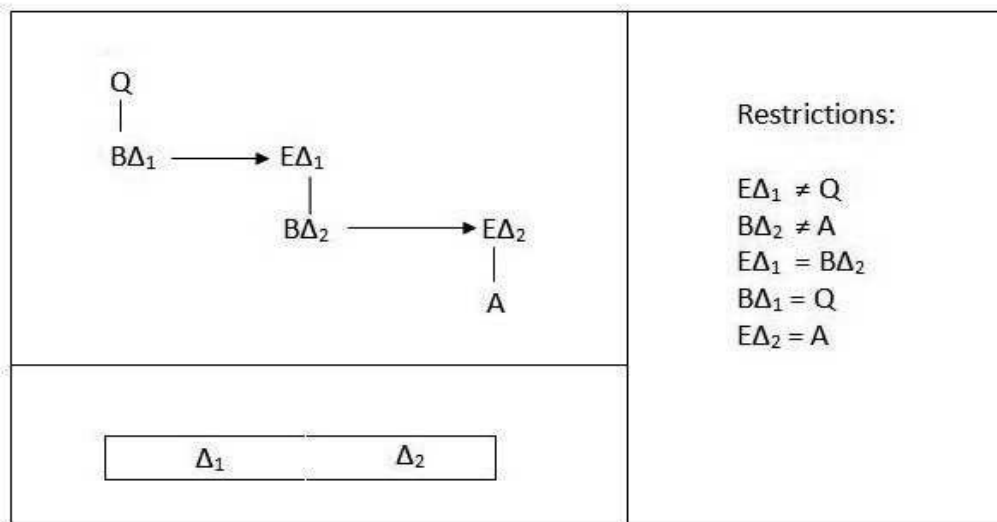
Q
$B\Delta_1$ → $E\Delta_1$
$B\Delta_2$ → $E\Delta_2$
A

| $\Delta_1$ | $\Delta_2$ |
|---|---|

Restrictions:

$E\Delta_1 \neq Q$
$B\Delta_2 \neq A$
$E\Delta_1 = B\Delta_2$
$B\Delta_1 = Q$
$E\Delta_2 = A$